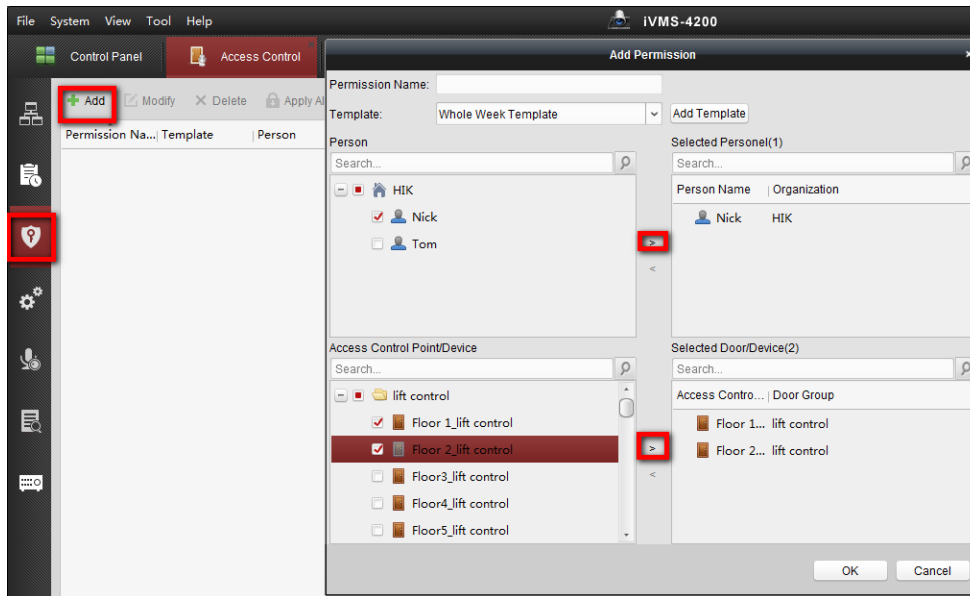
File System View Tool Help

iVMS-4200

Control Panel

Access Control

Add Permission

Add

Modify

Delete

Apply Al

Permission Na... | Template | Person

Permission Name:

Template: Whole Week Template

Add Template

Person

Search...

HIK

Nick

Tom

>

<

Selected Personel(1)

Search...

Person Name | Organization

Nick HIK

Access Control Point/Device

Search...

lift control

Floor 1_lift control

Floor 2_lift control

Floor3_lift control

Floor4_lift control

Floor5_lift control

>

<

Selected Door/Device(2)

Search...

Access Contro... | Door Group

Floor 1... lift control

Floor 2... lift control

OK

Cancel